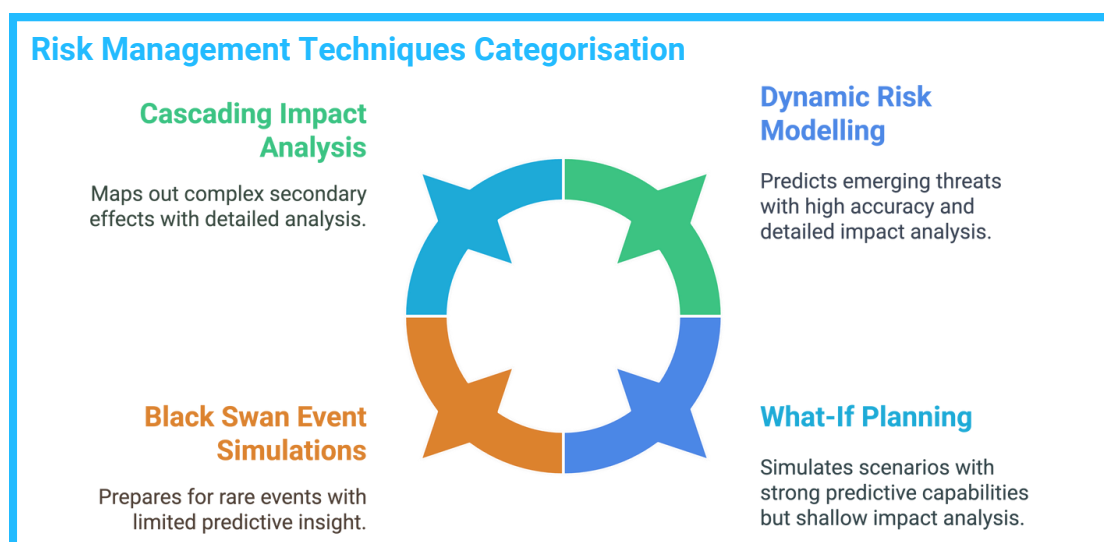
Risk Management Techniques Categorisation

Cascading Impact Analysis

Maps out complex secondary effects with detailed analysis.

Dynamic Risk Modelling

Predicts emerging threats with high accuracy and detailed impact analysis.

Black Swan Event Simulations

Prepares for rare events with limited predictive insight.

What-If Planning

Simulates scenarios with strong predictive capabilities but shallow impact analysis.